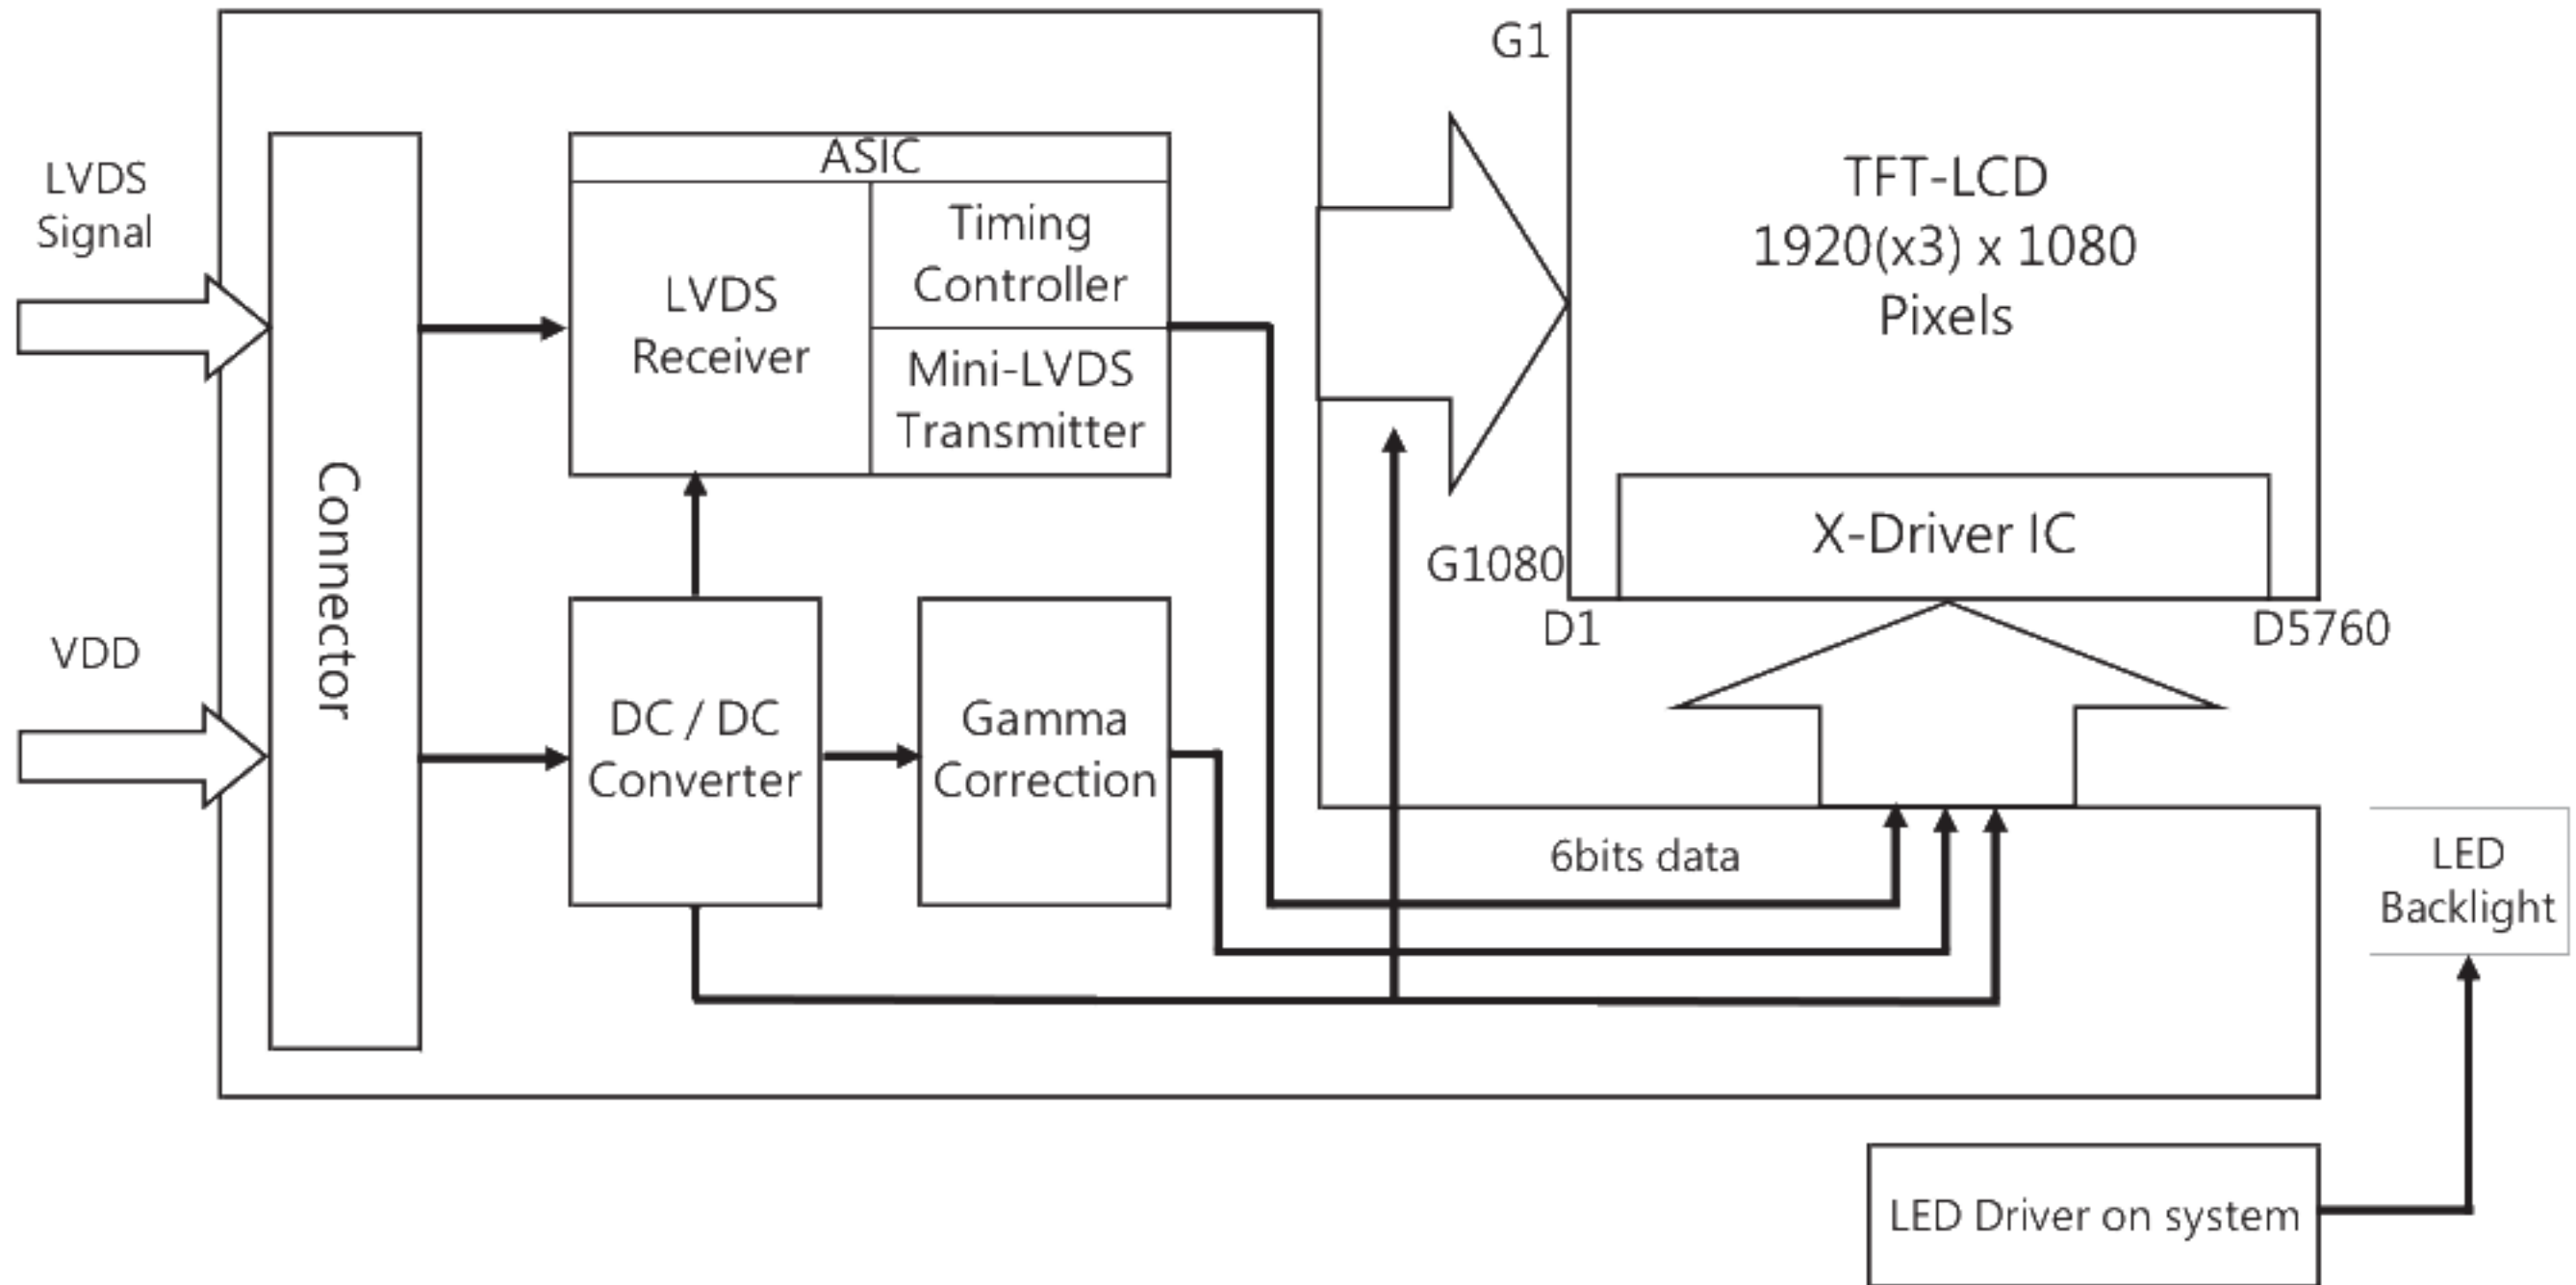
LVDS Signal

VDD

Connector

ASIC

LVDS Receiver

Timing Controller

Mini-LVDS Transmitter

DC / DC Converter

Gamma Correction

G1

G1080

TFT-LCD
1920(x3) x 1080
Pixels

X-Driver IC

D1

D5760

6bits data

LED Backlight

LED Driver on system